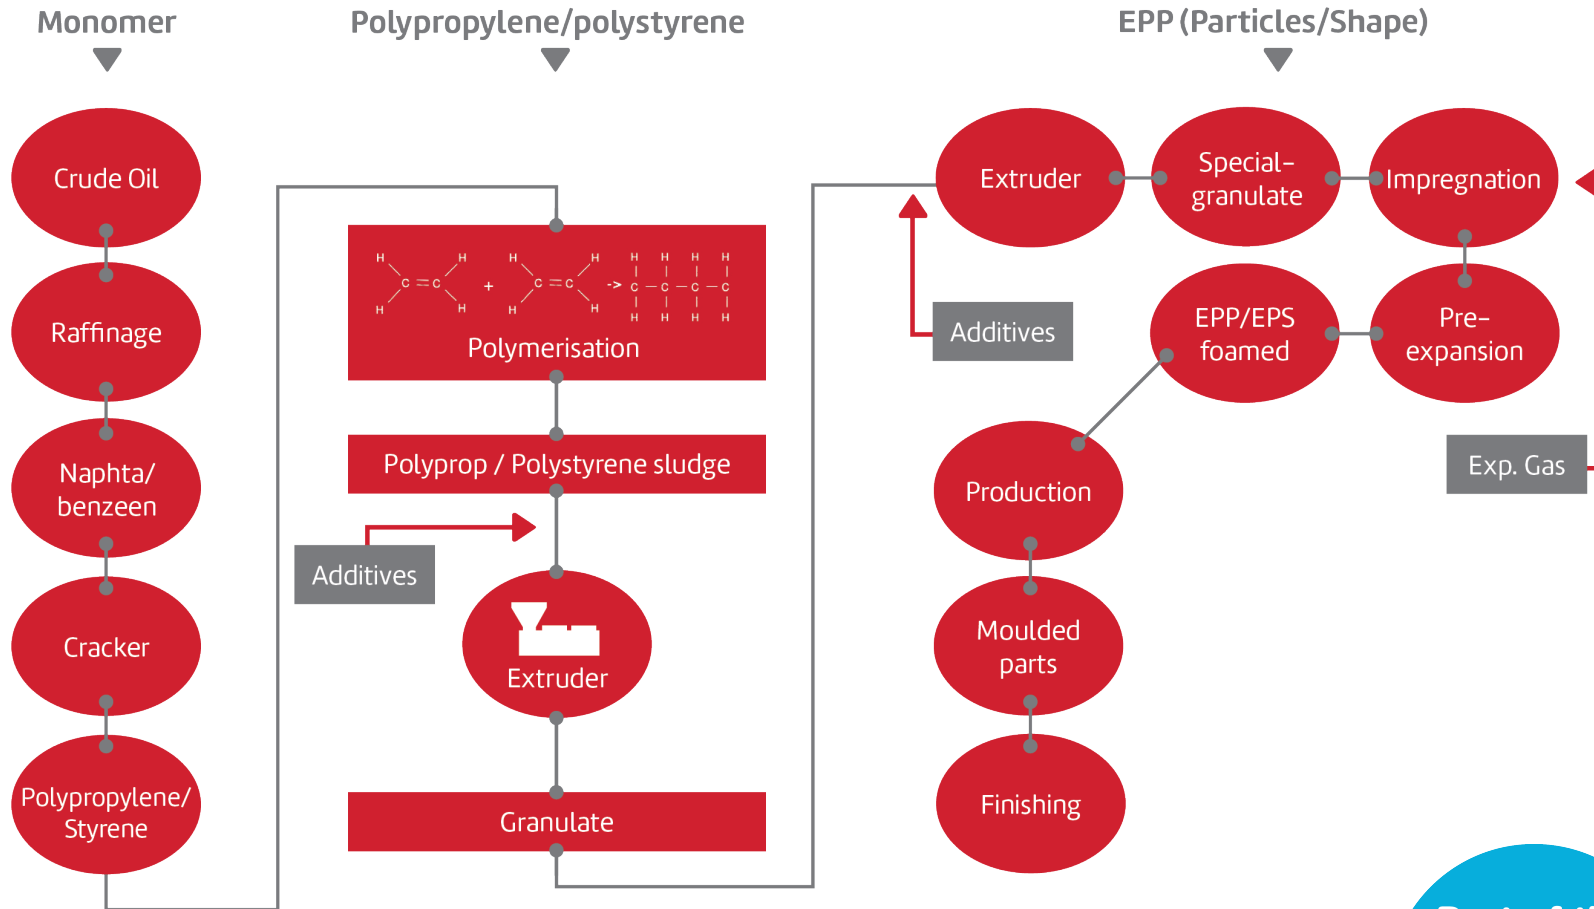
Monomer

Polypropylene/polystyrene

EPP (Particles/Shape)

Crude Oil

Raffinage

Naphta/ benzeen

Cracker

Polypropylene/ Styrene

H H H H H H H H
C = C + C = C -> C — C — C — C
H H H H H H H H

Polymerisation

Polyprop / Polystyrene sludge

Additives

Extruder

Granulate

Extruder

Additives

Special-granulate

Impregnation

EPP/EPS foamed

Pre-expansion

Exp. Gas

Production

Moulded parts

Finishing